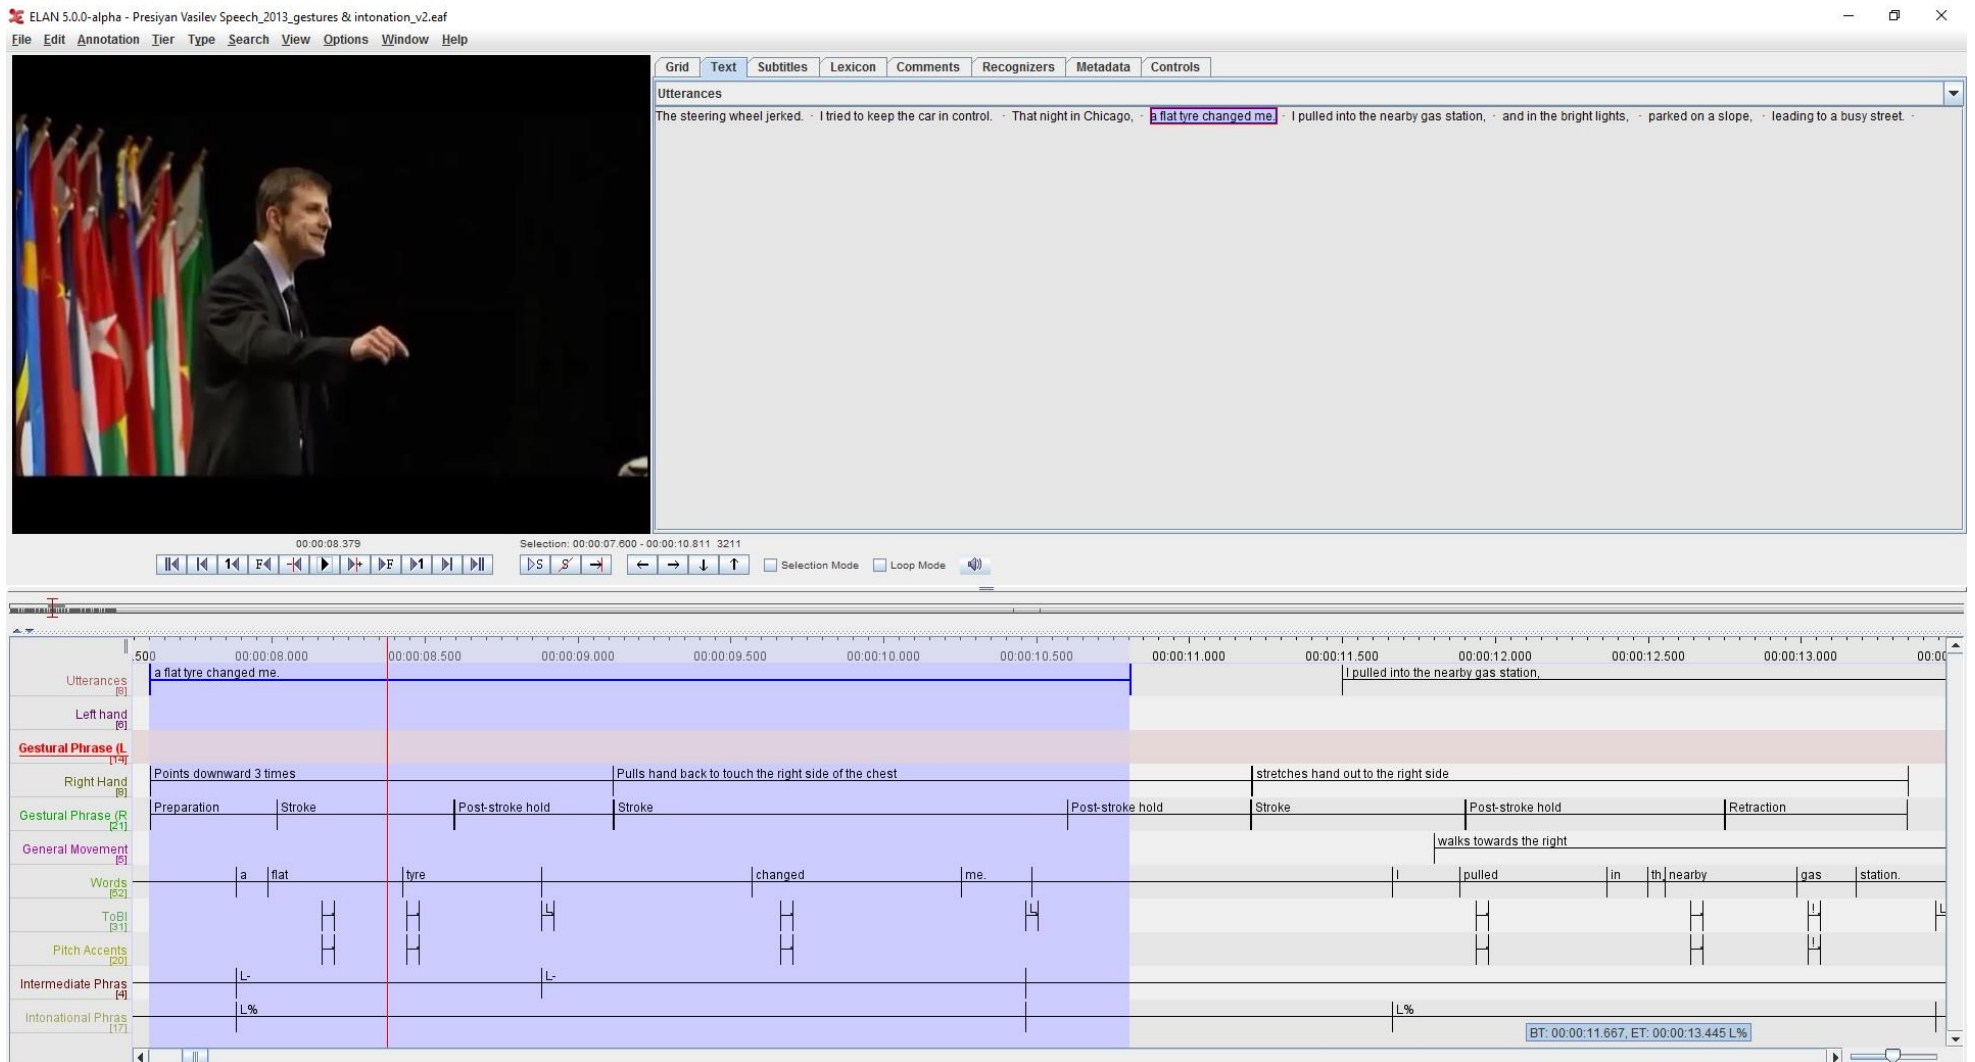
ELAN 5.0.0-alpha - Presiyan Vasilev Speech_2013_gestures & intonation_v2.eaf

File Edit Annotation Tier Type Search View Options Window Help

Grid | Text | Subtitles | Lexicon | Comments | Recognizers | Metadata | Controls

Utterances

The steering wheel jerked. · I tried to keep the car in control. · That night in Chicago, · a flat tyre changed me. · I pulled into the nearby gas station, · and in the bright lights, · parked on a slope, · leading to a busy street. ·

00:00:08.379

Selection: 00:00:07.600 - 00:00:10.811 3211

Selection Mode Loop Mode

.500 | 00:00:08.000 | 00:00:08.500 | 00:00:09.000 | 00:00:09.500 | 00:00:10.000 | 00:00:10.500 | 00:00:11.000 | 00:00:11.500 | 00:00:12.000 | 00:00:12.500 | 00:00:13.000 | 00:00

Utterances [8]: a flat tyre changed me. | I pulled into the nearby gas station,

Left hand [6]

Gestural Phrase (L [14]

Right Hand [8]: Points downward 3 times | Pulls hand back to touch the right side of the chest | stretches hand out to the right side

Gestural Phrase (R [21]: Preparation | Stroke | Post-stroke hold | Stroke | Post-stroke hold | Stroke | Post-stroke hold | Retraction

General Movement [5]: walks towards the right

Words [52]: a | flat | tyre | changed | me. | I | pulled | in | th | nearby | gas | station.

ToBI [31]: H | H | H | H | H | H | H | !H | L

Pitch Accents [20]: H | H | H | H | H | !H

Intermediate Phras [4]: L- | L-

Intonational Phras [17]: L% | L%

BT: 00:00:11.667, ET: 00:00:13.445 L%